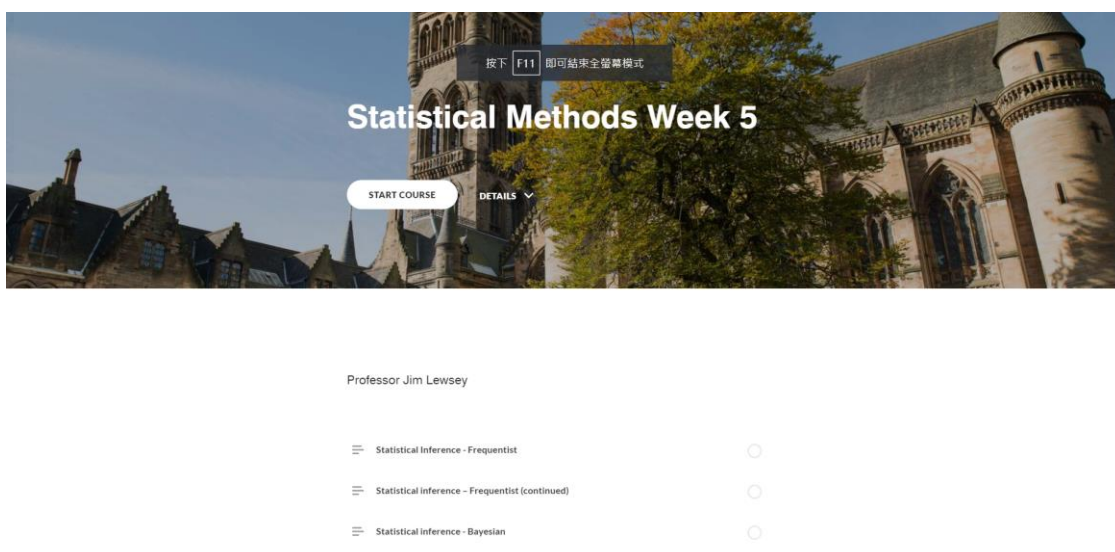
按下 F11 即可結束全螢幕模式

Statistical Methods Week 5

START COURSE

DETAILS

Professor Jim Lewsey

Statistical Inference - Frequentist

Statistical inference – Frequentist (continued)

Statistical inference - Bayesian